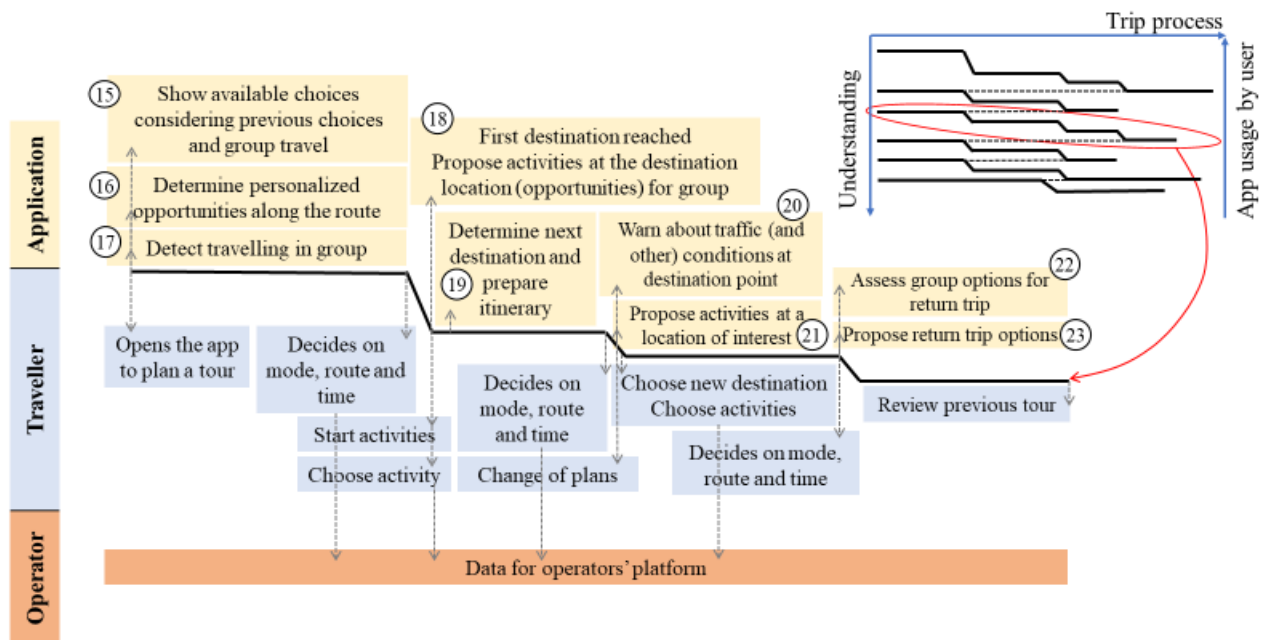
Trip process

Understanding

App usage by user

Application

Traveller

Operator

15 Show available choices considering previous choices and group travel

16 Determine personalized opportunities along the route

17 Detect travelling in group

18 First destination reached Propose activities at the destination location (opportunities) for group

Determine next destination and 19 prepare itinerary

Warn about traffic (and 20 other) conditions at destination point

Propose activities at a location of interest 21

Assess group options for 22 return trip

Propose return trip options 23

Opens the app to plan a tour

Decides on mode, route and time

Start activities

Choose activity

Decides on mode, route and time

Change of plans

Choose new destination Choose activities

Decides on mode, route and time

Review previous tour

Data for operators' platform